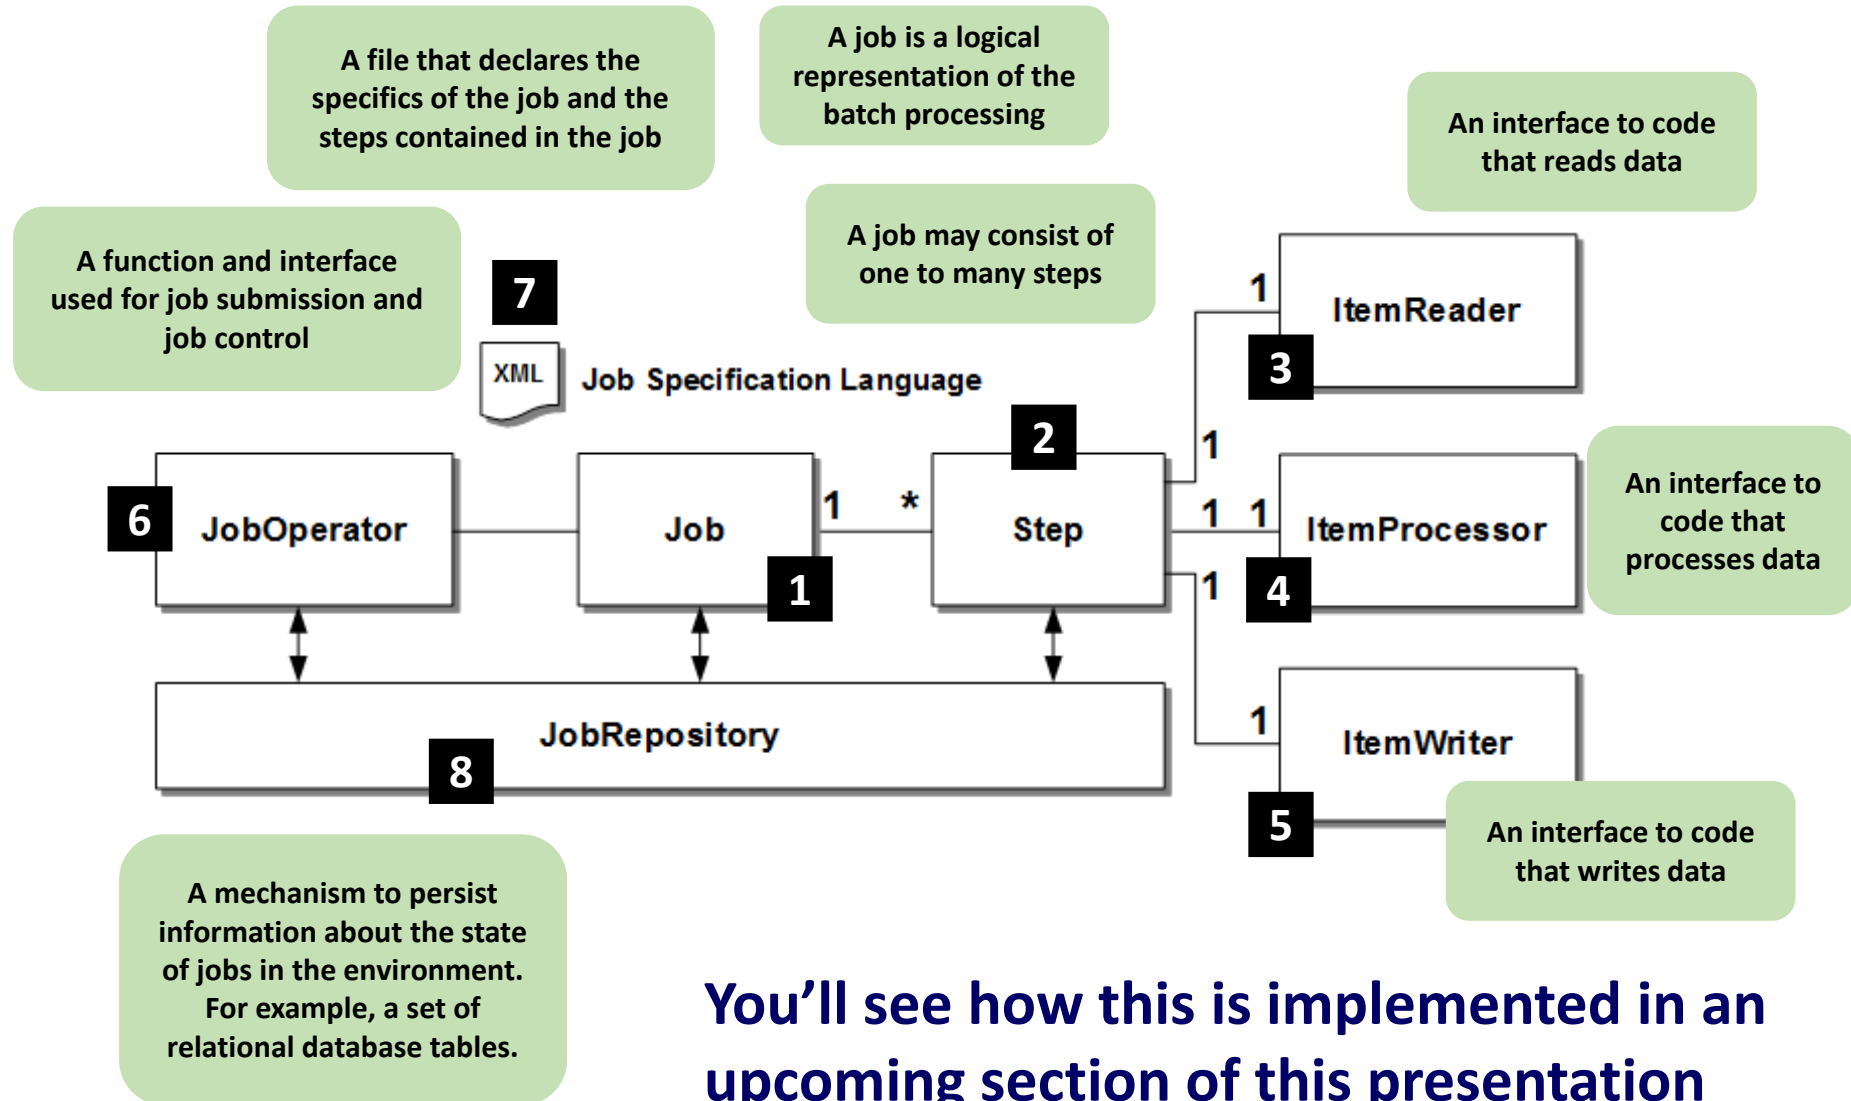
A file that declares the specifics of the job and the steps contained in the job

A job is a logical representation of the batch processing

An interface to code that reads data

A function and interface used for job submission and job control

7

XML

Job Specification Language

A job may consist of one to many steps

1

ItemReader

3

2

1

6

JobOperator

Job

1

*

Step

1

1

ItemProcessor

An interface to code that processes data

1

1

4

JobRepository

8

1

ItemWriter

5

An interface to code that writes data

A mechanism to persist information about the state of jobs in the environment. For example, a set of relational database tables.

You’ll see how this is implemented in an upcoming section of this presentation